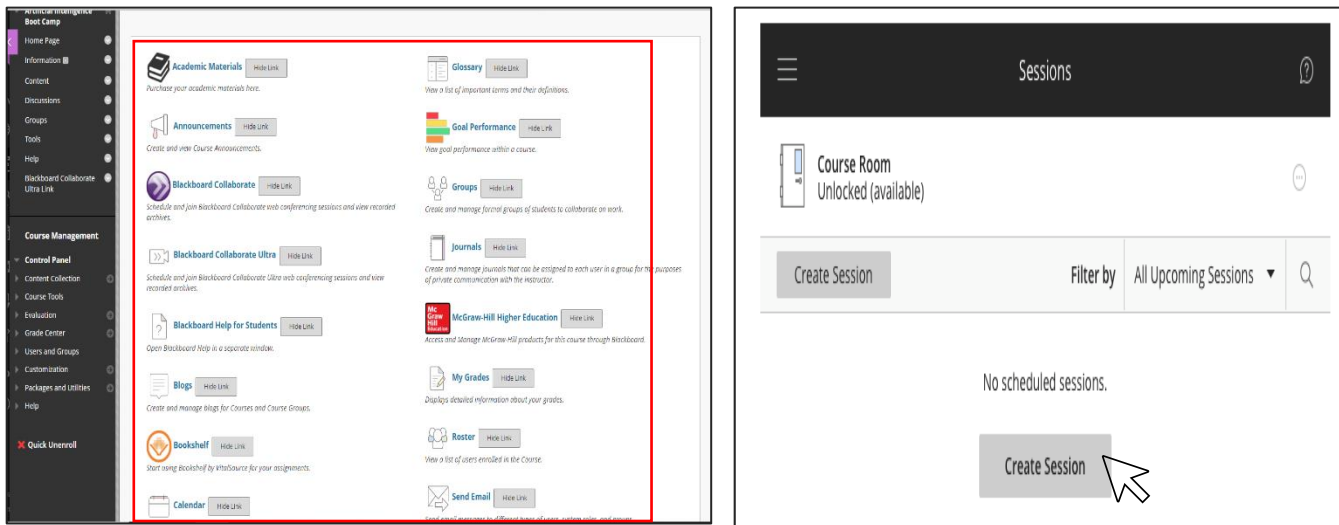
Artificial Intelligence Boot Camp
Home Page
Information
Content
Discussions
Groups
Tools
Help
Blackboard Collaborate Ultra Link

Course Management
Control Panel
Content Collection
Course Tools
Evaluation
Grade Center
Users and Groups
Customization
Packages and Utilities
Help

Quick Unenroll

Academic Materials Hide Link
Purchase your academic materials here.

Announcements Hide Link
Create and view Course Announcements.

Blackboard Collaborate Hide Link
Schedule and join Blackboard Collaborate web conferencing sessions and view recorded archives.

Blackboard Collaborate Ultra Hide Link
Schedule and join Blackboard Collaborate Ultra web conferencing sessions and view recorded archives.

Blackboard Help for Students Hide Link
Open Blackboard Help in a separate window.

Blogs Hide Link
Create and manage blogs for Courses and Course Groups.

Bookshelf Hide Link
Start using Bookshelf by VitalSource for your assignments.

Calendar Hide Link

Glossary Hide Link
View a list of important terms and their definitions.

Goal Performance Hide Link
View goal performance within a course.

Groups Hide Link
Create and manage formal groups of students to collaborate on work.

Journals Hide Link
Create and manage journals that can be assigned to each user in a group for the purposes of private communication with the instructor.

Mc Graw Hill Education
McGraw-Hill Higher Education Hide Link
Access and Manage McGraw-Hill products for this course through Blackboard.

My Grades Hide Link
Displays detailed information about your grades.

Roster Hide Link
View a list of users enrolled in the Course.

Send Email Hide Link
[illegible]

Sessions

Course Room
Unlocked (available)

Create Session
Filter by All Upcoming Sessions

No scheduled sessions.

Create Session